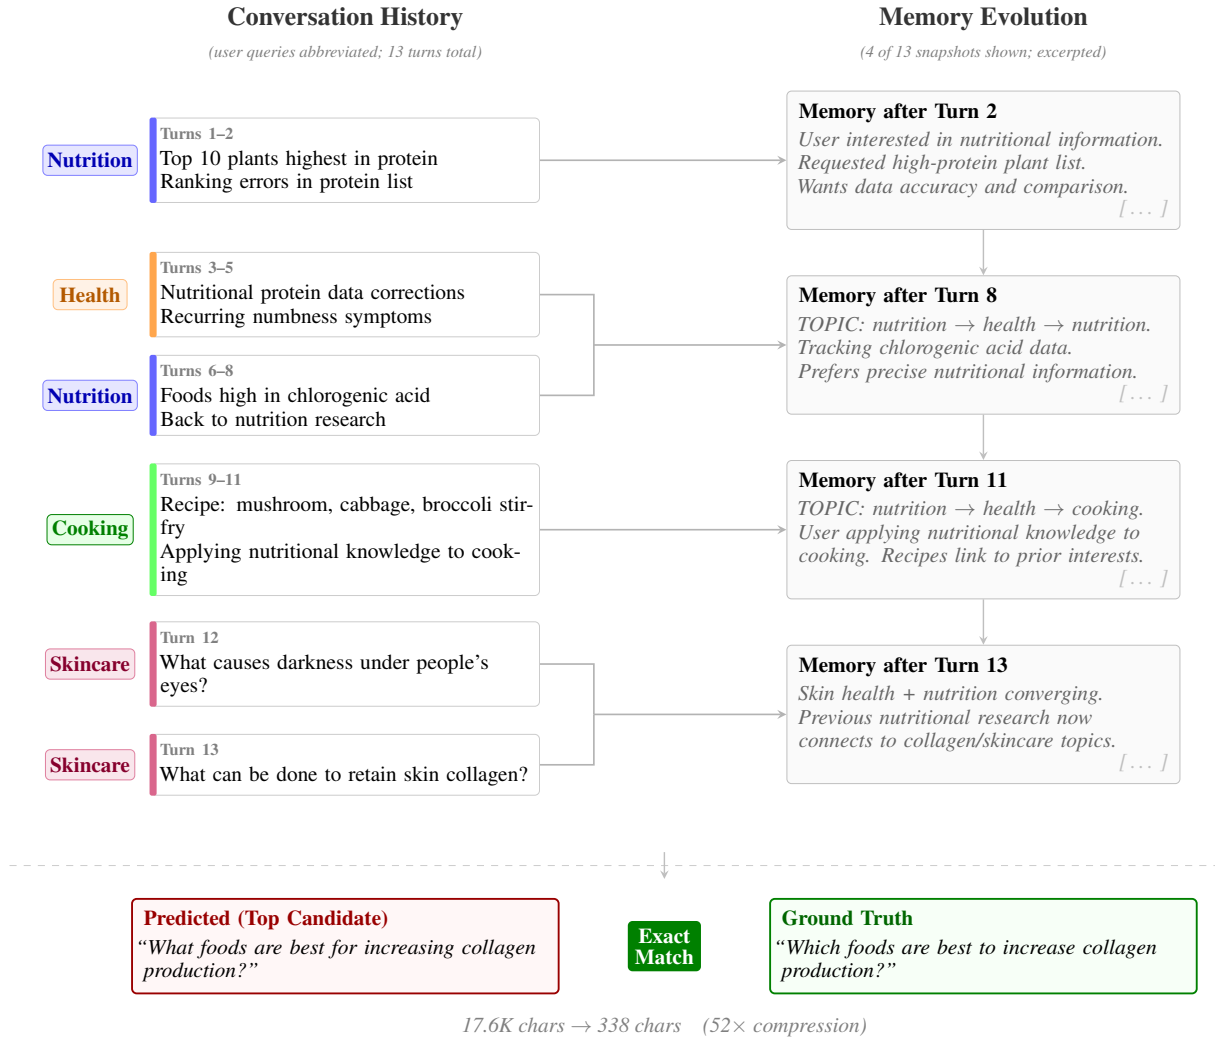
Conversation History

(user queries abbreviated; 13 turns total)

Memory Evolution

(4 of 13 snapshots shown; excerpted)

Nutrition

Turns 1–2
Top 10 plants highest in protein
Ranking errors in protein list

Memory after Turn 2
User interested in nutritional information. Requested high-protein plant list. Wants data accuracy and comparison.
[ . . . ]

Health

Turns 3–5
Nutritional protein data corrections
Recurring numbness symptoms

Nutrition

Turns 6–8
Foods high in chlorogenic acid
Back to nutrition research

Memory after Turn 8
TOPIC: nutrition → health → nutrition. Tracking chlorogenic acid data. Prefers precise nutritional information.
[ . . . ]

Cooking

Turns 9–11
Recipe: mushroom, cabbage, broccoli stir-fry
Applying nutritional knowledge to cooking

Memory after Turn 11
TOPIC: nutrition → health → cooking. User applying nutritional knowledge to cooking. Recipes link to prior interests.
[ . . . ]

Skincare

Turn 12
What causes darkness under people's eyes?

Skincare

Turn 13
What can be done to retain skin collagen?

Memory after Turn 13
Skin health + nutrition converging. Previous nutritional research now connects to collagen/skincare topics.
[ . . . ]

Predicted (Top Candidate)
"What foods are best for increasing collagen production?"

Exact Match

Ground Truth
"Which foods are best to increase collagen production?"

17.6K chars → 338 chars (52× compression)